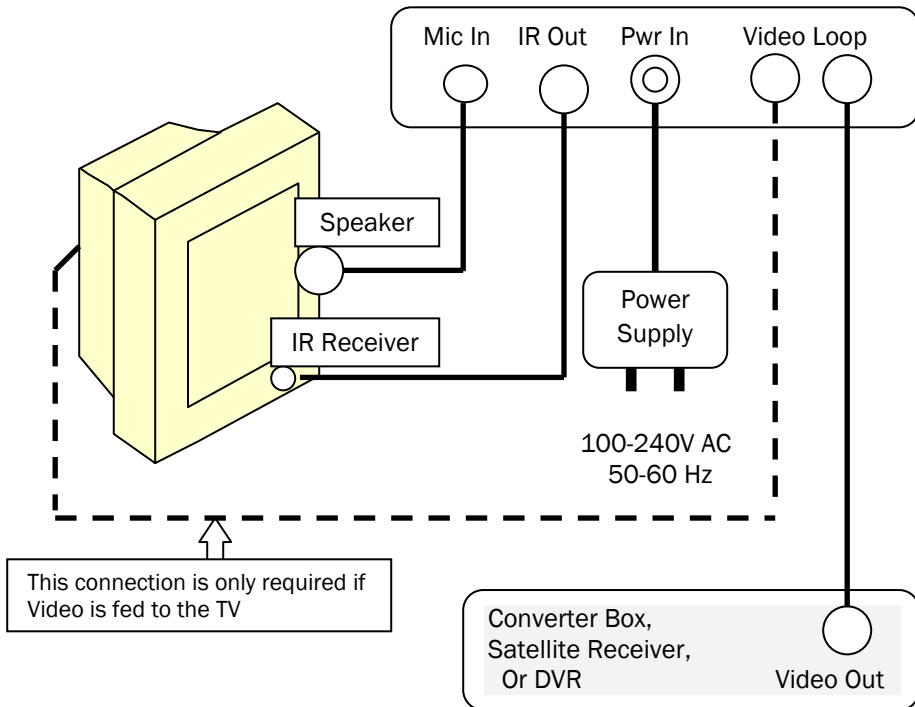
Mic In IR Out Pwr In Video Loop

Speaker

IR Receiver

Power Supply

100-240V AC
50-60 Hz

This connection is only required if Video is fed to the TV

Converter Box,
Satellite Receiver,
Or DVR

Video Out